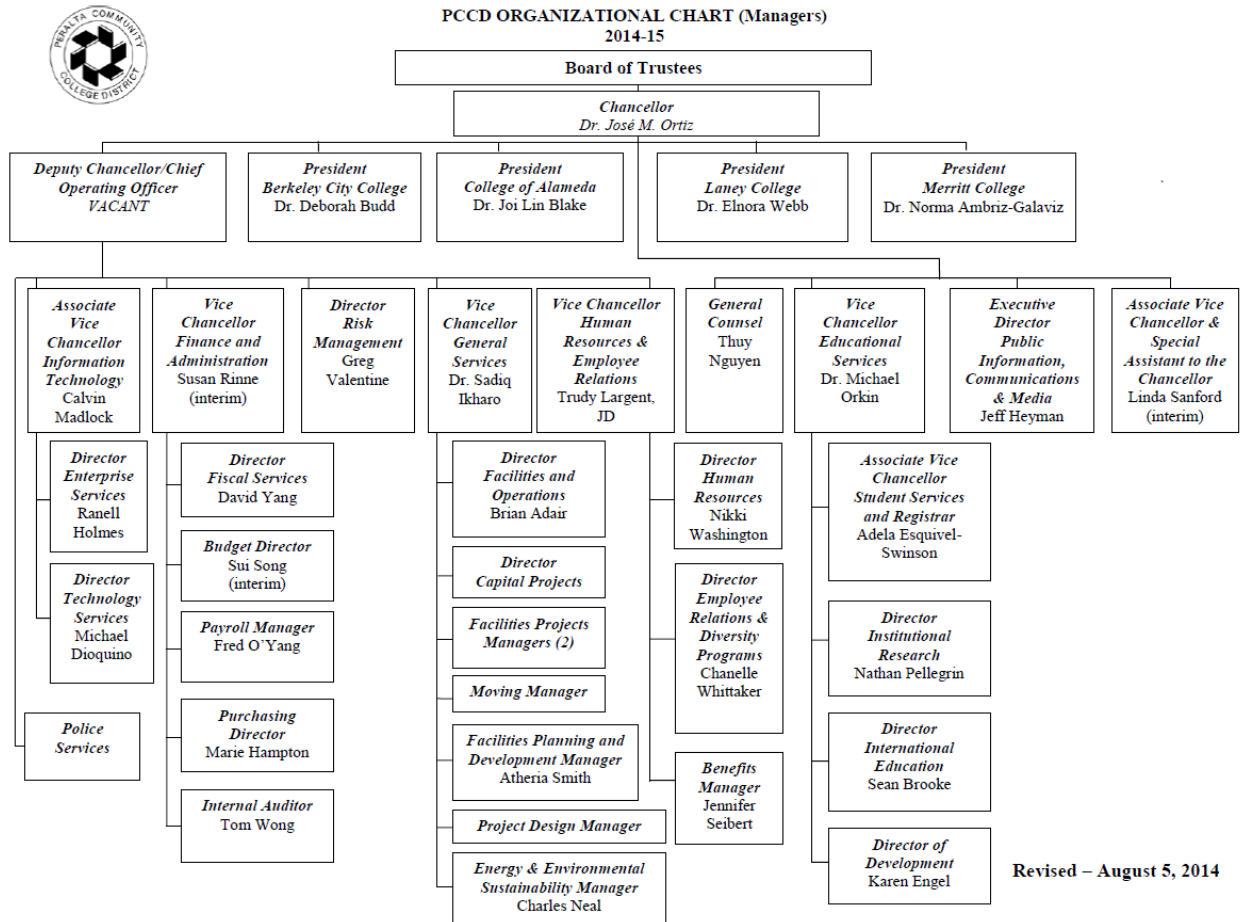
PERALTA COMMUNITY COLLEGE DISTRICT

PCCD ORGANIZATIONAL CHART (Managers)
2014-15

Board of Trustees

Chancellor
Dr. José M. Ortiz

Deputy Chancellor/Chief Operating Officer
VACANT

President
Berkeley City College
Dr. Deborah Budd

President
College of Alameda
Dr. Joi Lin Blake

President
Laney College
Dr. Elnora Webb

President
Merritt College
Dr. Norma Ambriz-Galaviz

Associate Vice Chancellor Information Technology
Calvin Madlock

Vice Chancellor Finance and Administration
Susan Rinne (interim)

Director Risk Management
Greg Valentine

Vice Chancellor General Services
Dr. Sadiq Ikharo

Vice Chancellor Human Resources & Employee Relations
Trudy Largent, JD

General Counsel
Thuy Nguyen

Vice Chancellor Educational Services
Dr. Michael Orkin

Executive Director Public Information, Communications & Media
Jeff Heyman

Associate Vice Chancellor & Special Assistant to the Chancellor
Linda Sanford (interim)

Director Enterprise Services
Ranell Holmes

Director Technology Services
Michael Dioquino

Police Services

Director Fiscal Services
David Yang

Budget Director
Sui Song (interim)

Payroll Manager
Fred O'Yang

Purchasing Director
Marie Hampton

Internal Auditor
Tom Wong

Director Facilities and Operations
Brian Adair

Director Capital Projects

Facilities Projects Managers (2)

Moving Manager

Facilities Planning and Development Manager
Atheria Smith

Project Design Manager

Energy & Environmental Sustainability Manager
Charles Neal

Director Human Resources
Nikki Washington

Director Employee Relations & Diversity Programs
Chanelle Whittaker

Benefits Manager
Jennifer Seibert

Associate Vice Chancellor Student Services and Registrar
Adela Esquivel-Swinson

Director Institutional Research
Nathan Pellegrin

Director International Education
Sean Brooke

Director of Development
Karen Engel

Revised – August 5, 2014